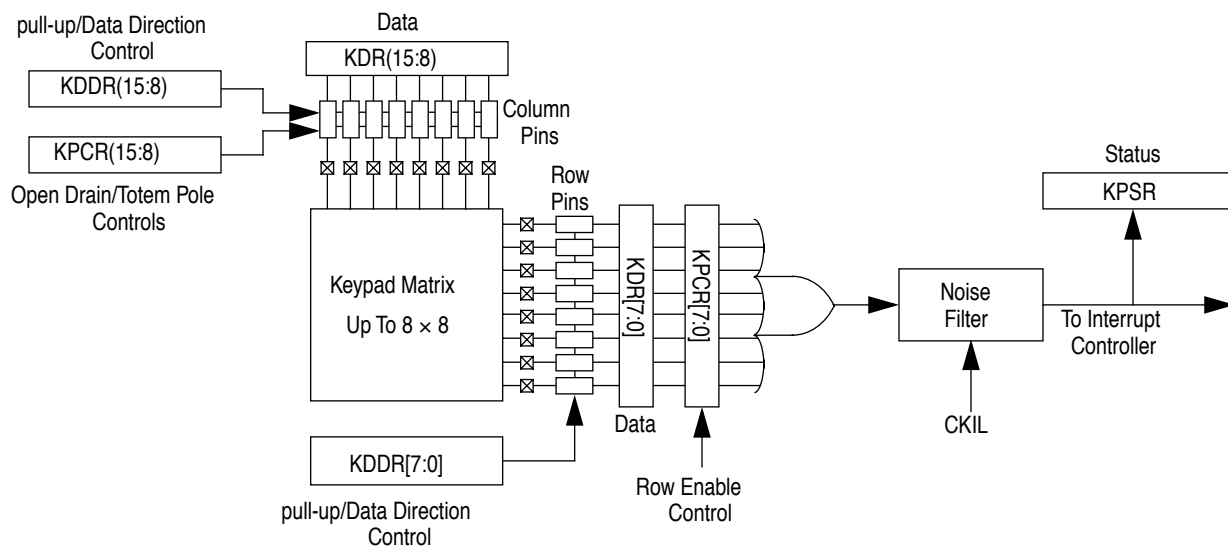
pull-up/Data Direction Control

Data

KDR(15:8)

KDDR(15:8)

Column Pins

KPCR(15:8)

Open Drain/Totem Pole Controls

Row Pins

Status

KPSR

Keypad Matrix

Up To $8 \times 8$

KDR[7:0]

KPCR[7:0]

Noise Filter

To Interrupt Controller

Data

CKIL

KDDR[7:0]

pull-up/Data Direction Control

Row Enable Control